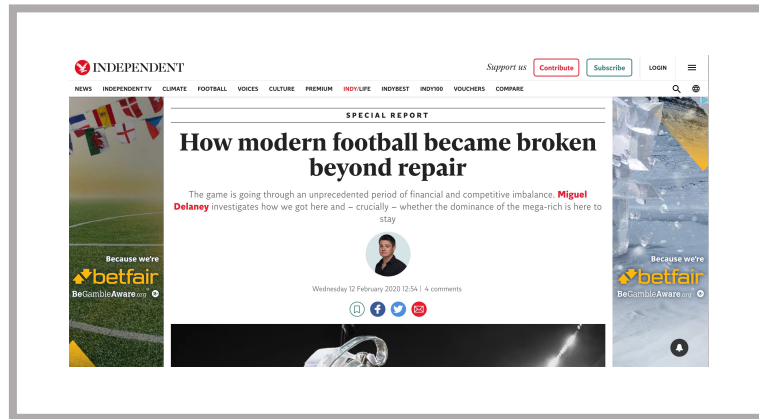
INDEPENDENT

Support us Contribute Subscribe LOGIN

NEWS INDEPENDENT TV CLIMATE FOOTBALL VOICES CULTURE PREMIUM INDY/LIFE INDYBEST INDY100 VOUCHERS COMPARE

SPECIAL REPORT

How modern football became broken beyond repair

The game is going through an unprecedented period of financial and competitive imbalance. Miguel Delaney investigates how we got here and – crucially – whether the dominance of the mega-rich is here to stay

Wednesday 12 February 2020 12:54 | 4 comments

Because we're betfair BeGambleAware.org

Because we're betfair BeGambleAware.org